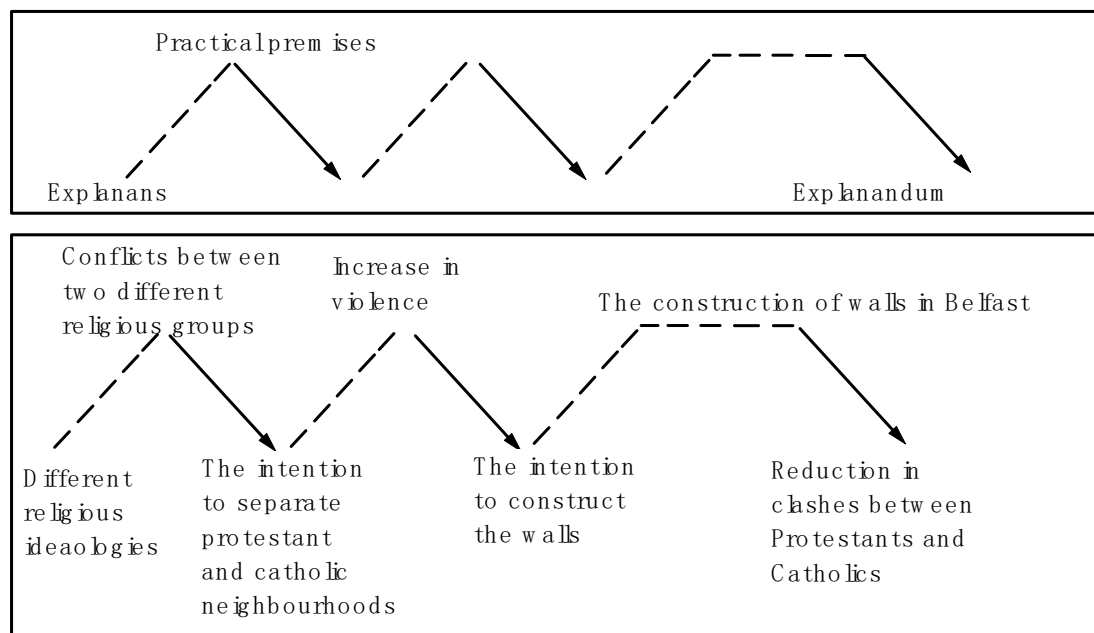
Practical premises

Explanans

Explanandum

Conflicts between two different religious groups

Increase in violence

The construction of walls in Belfast

Different religious ideaologies

The intention to separate protestant and catholic neighbourhoods

The intention to construct the walls

Reduction in clashes between Protestants and Catholics